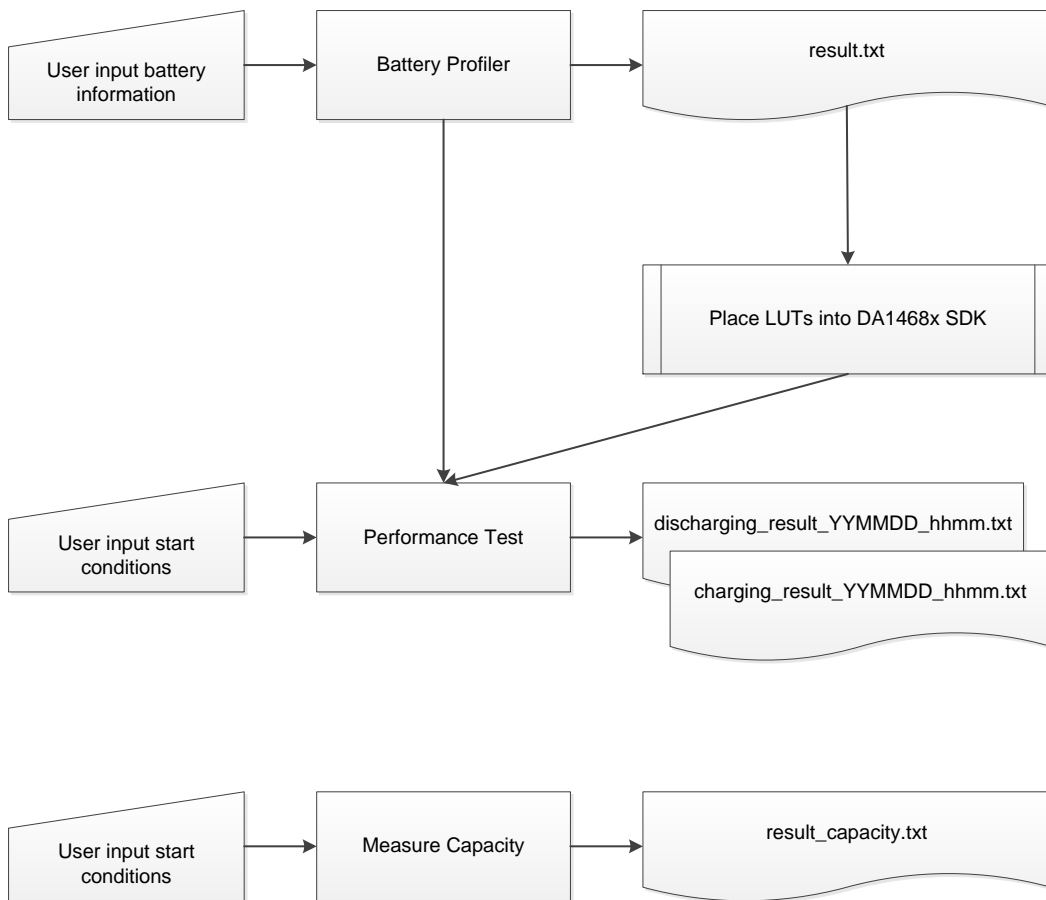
User input battery information

Battery Profiler

result.txt

Place LUTs into DA1468x SDK

User input start conditions

Performance Test

discharging_result_YYMMDD_hhmm.txt

charging_result_YYMMDD_hhmm.txt

User input start conditions

Measure Capacity

result_capacity.txt